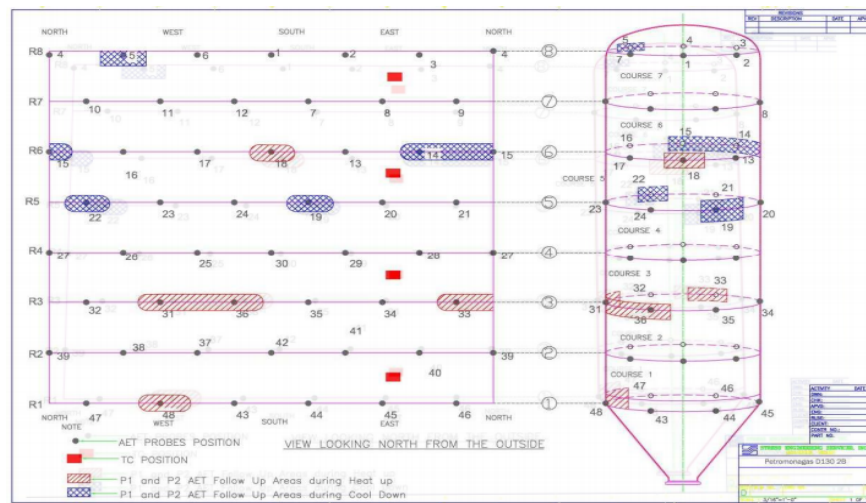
NORTH WEST SOUTH EAST NORTH

R8 4 5 6 1 2 3 4 ⑧

R7 10 11 12 7 8 9 ⑦

R6 15 16 17 18 13 14 15 ⑥

R5 22 23 24 19 20 21 ⑤

R4 27 26 25 30 29 28 27 ④

R3 32 31 36 35 34 33 41 ③

R2 39 38 37 42 40 39 ②

R1 47 48 43 44 45 46 ①

NORTH WEST SOUTH EAST NORTH

5 4 3 7 1 2 COURSE 7 8 COURSE 6 16 15 14 17 18 13 COURSE 5 22 21 23 24 19 20 COURSE 4 COURSE 3 32 33 31 36 35 34 COURSE 2 COURSE 1 47 46 48 43 44 45

REVISIONS REV. DESCRIPTION DATE APP

NOTE
AET PROBES POSITION
TC POSITION
P1 and P2 AET Follow Up Areas during Heat up
P1 and P2 AET Follow Up Areas during Cool Down

VIEW LOOKING NORTH FROM THE OUTSIDE

Petromonagas D130 28